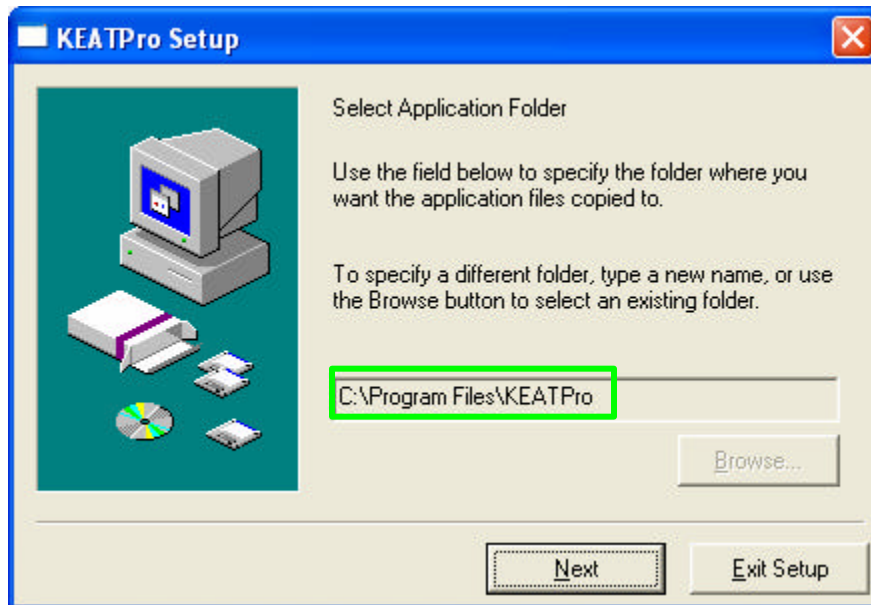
KEATPro Setup

Select Application Folder

Use the field below to specify the folder where you want the application files copied to.

To specify a different folder, type a new name, or use the Browse button to select an existing folder.

C:\Program Files\KEATPro

Browse...

Next

Exit Setup